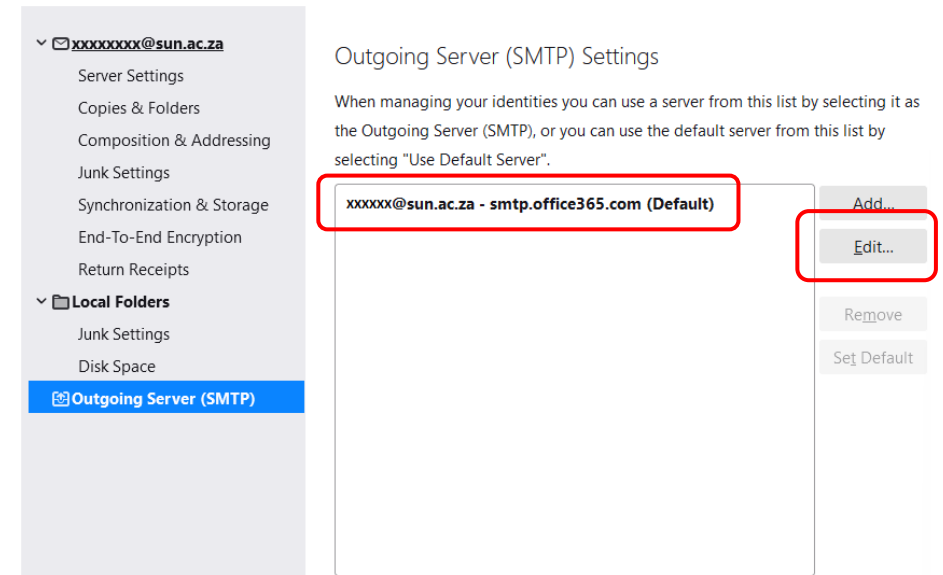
xxxxxxxx@sun.ac.za
Server Settings
Copies & Folders
Composition & Addressing
Junk Settings
Synchronization & Storage
End-To-End Encryption
Return Receipts
Local Folders
Junk Settings
Disk Space
Outgoing Server (SMTP)

Outgoing Server (SMTP) Settings

When managing your identities you can use a server from this list by selecting it as the Outgoing Server (SMTP), or you can use the default server from this list by selecting "Use Default Server".

xxxxxx@sun.ac.za - smtp.office365.com (Default)

Add...
Edit...
Remove
Set Default